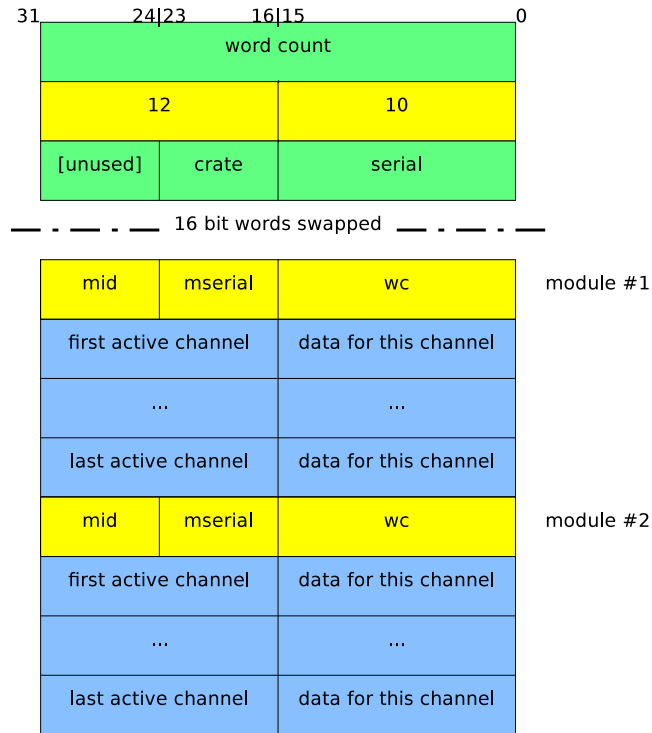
31 24|23 16|15 0

word count

12 | 10

[unused] | crate | serial

16 bit words swapped

| mid | mserial | wc |
|---|---|---|
| first active channel | | data for this channel |
| ... | | ... |
| last active channel | | data for this channel |

module #1

| mid | mserial | wc |
|---|---|---|
| first active channel | | data for this channel |
| ... | | ... |
| last active channel | | data for this channel |

module #2